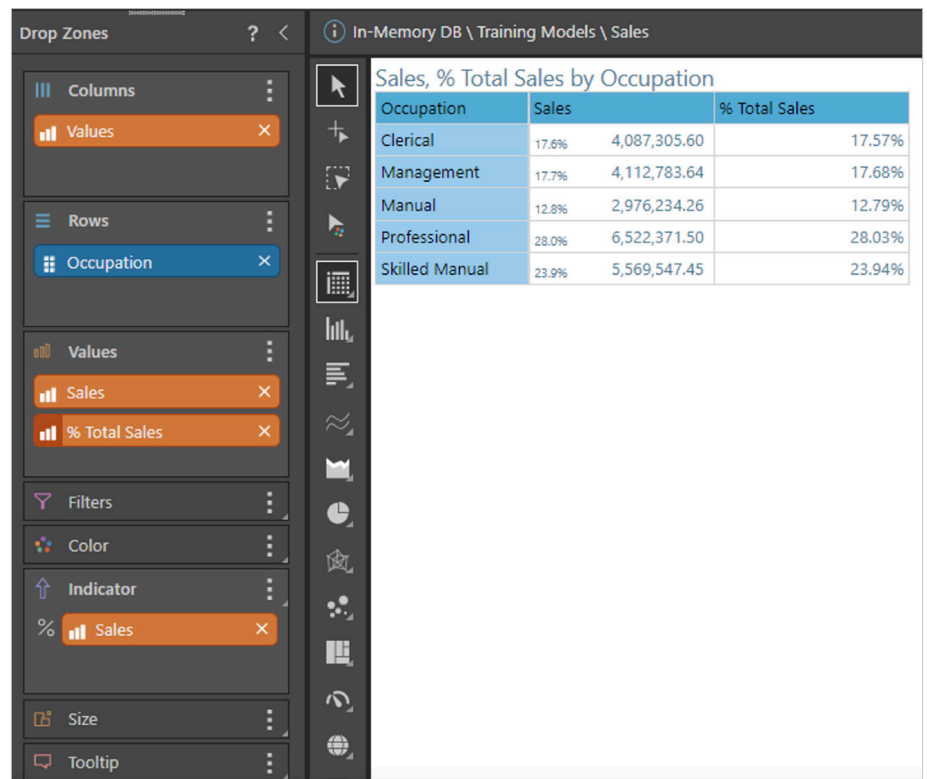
Drop Zones ? <

Columns
Values ×

Rows
Occupation ×

Values
Sales ×
% Total Sales ×

Filters

Color

Indicator
% Sales ×

Size

Tooltip

In-Memory DB \ Training Models \ Sales

Sales, % Total Sales by Occupation

| Occupation | Sales | | % Total Sales |
|---|---|---|---|
| Clerical | 17.6% | 4,087,305.60 | 17.57% |
| Management | 17.7% | 4,112,783.64 | 17.68% |
| Manual | 12.8% | 2,976,234.26 | 12.79% |
| Professional | 28.0% | 6,522,371.50 | 28.03% |
| Skilled Manual | 23.9% | 5,569,547.45 | 23.94% |